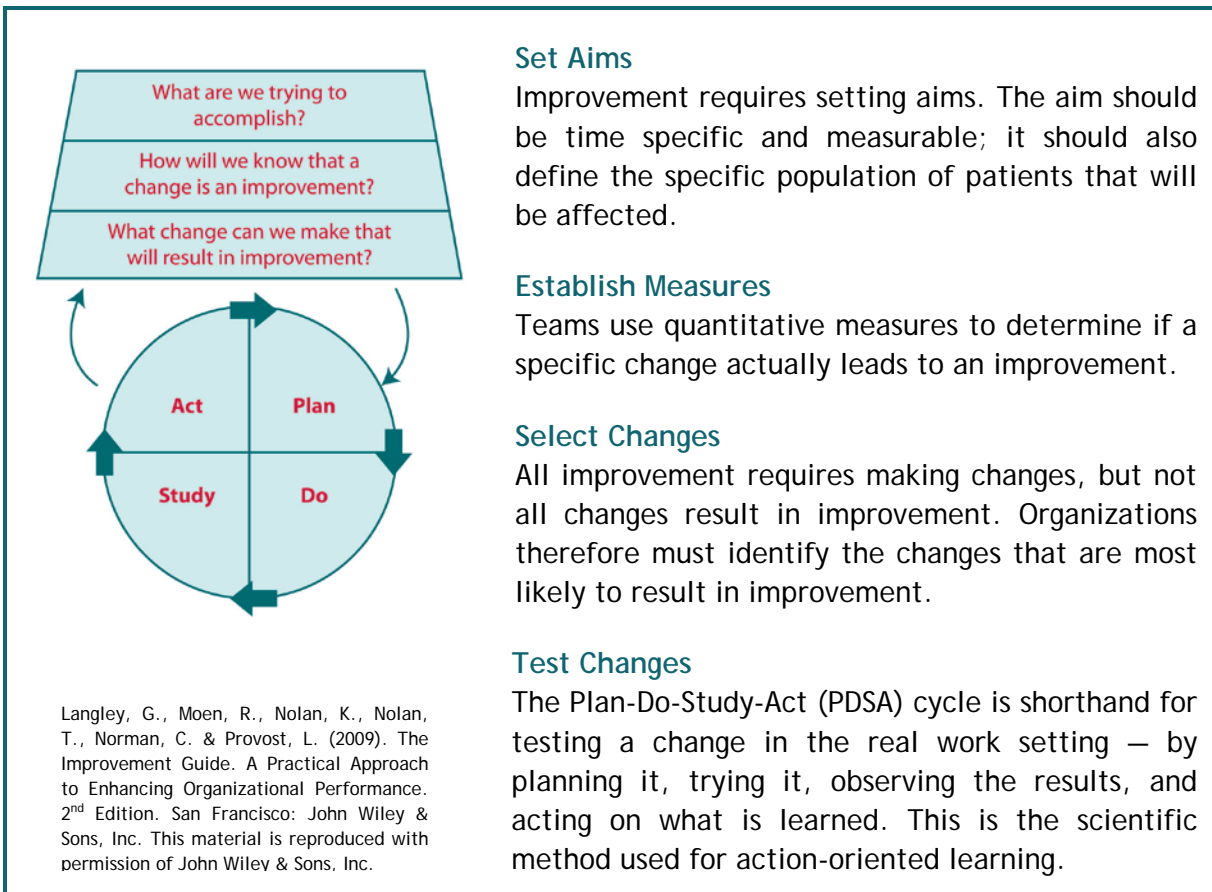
What are we trying to accomplish?

How will we know that a change is an improvement?

What change can we make that will result in improvement?

Act

Plan

Study

Do

Langley, G., Moen, R., Nolan, K., Nolan, T., Norman, C. & Provost, L. (2009). The Improvement Guide. A Practical Approach to Enhancing Organizational Performance. 2$^{nd}$ Edition. San Francisco: John Wiley & Sons, Inc. This material is reproduced with permission of John Wiley & Sons, Inc.

Set Aims
Improvement requires setting aims. The aim should be time specific and measurable; it should also define the specific population of patients that will be affected.

Establish Measures
Teams use quantitative measures to determine if a specific change actually leads to an improvement.

Select Changes
All improvement requires making changes, but not all changes result in improvement. Organizations therefore must identify the changes that are most likely to result in improvement.

Test Changes
The Plan-Do-Study-Act (PDSA) cycle is shorthand for testing a change in the real work setting — by planning it, trying it, observing the results, and acting on what is learned. This is the scientific method used for action-oriented learning.